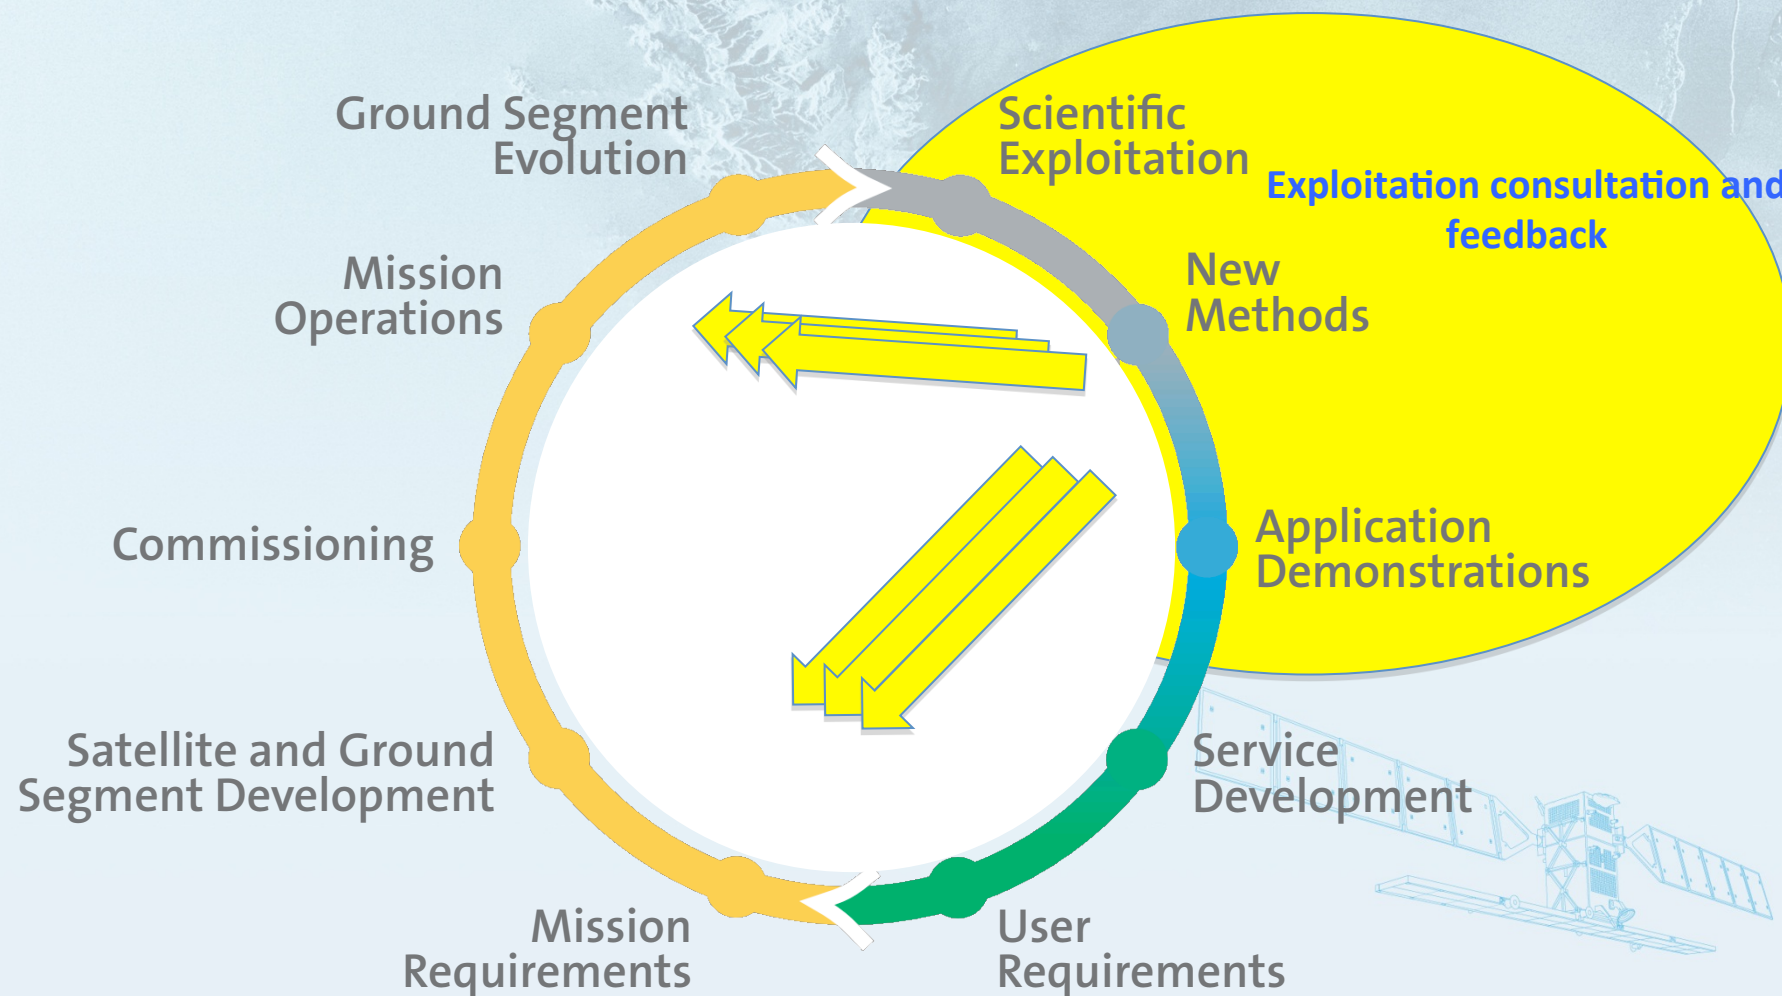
Ground Segment Evolution

Scientific Exploitation

Exploitation consultation and feedback

Mission Operations

New Methods

Commissioning

Application Demonstrations

Satellite and Ground Segment Development

Service Development

Mission Requirements

User Requirements